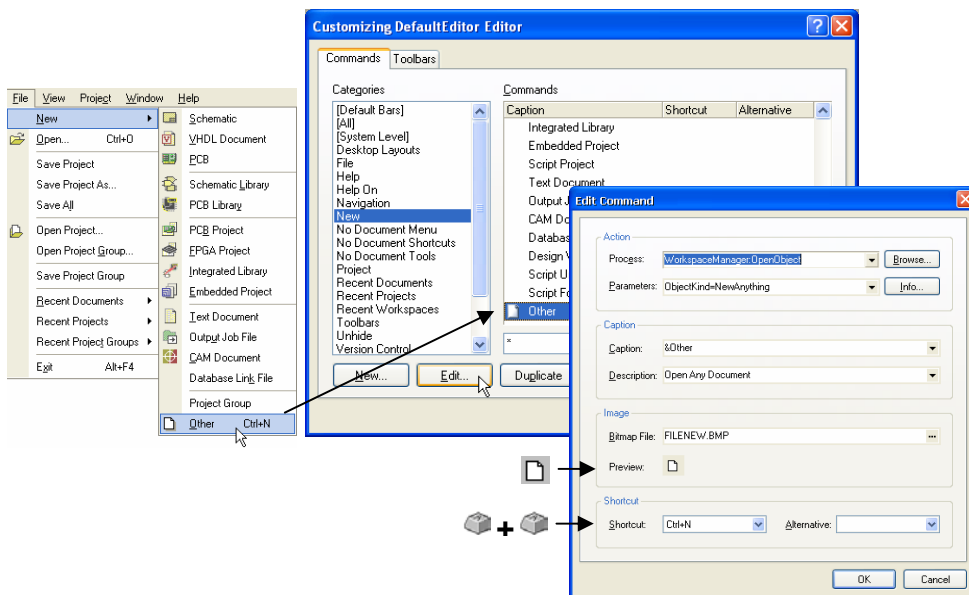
File View Project Window Help

New
Open... Ctrl+O
Save Project
Save Project As...
Save All
Open Project...
Open Project Group...
Save Project Group
Recent Documents
Recent Projects
Recent Project Groups
Exit Alt+F4

Schematic
VHDL Document
PCB
Schematic Library
PCB Library
PCB Project
FPGA Project
Integrated Library
Embedded Project
Text Document
Output Job File
CAM Document
Database Link File
Project Group
Other Ctrl+N

Customizing DefaultEditor Editor

Commands Toolbars

Categories
[Default Bars]
[All]
[System Level]
Desktop Layouts
File
Help
Help On
Navigation
New
No Document Menu
No Document Shortcuts
No Document Tools
Project
Recent Documents
Recent Projects
Recent Workspaces
Toolbars
Unhide
Version Control

Commands
| Caption | Shortcut | Alternative |
|---|---|---|
| Integrated Library | | |
| Embedded Project | | |
| Script Project | | |
| Text Document | | |
| Output J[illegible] | | |
| CAM Do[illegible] | | |
| Databas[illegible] | | |
| Design V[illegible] | | |
| Script U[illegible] | | |
| Script Fo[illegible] | | |
| Other | | |

*

New... Edit... Duplicate

Edit Command

Action
Process: WorkspaceManager:OpenObject Browse...
Parameters: ObjectKind=NewAnything Info...

Caption
Caption: &Other
Description: Open Any Document

Image
Bitmap File: FILENEW.BMP ...
Preview:

Shortcut
Shortcut: Ctrl+N Alternative:

+

OK Cancel